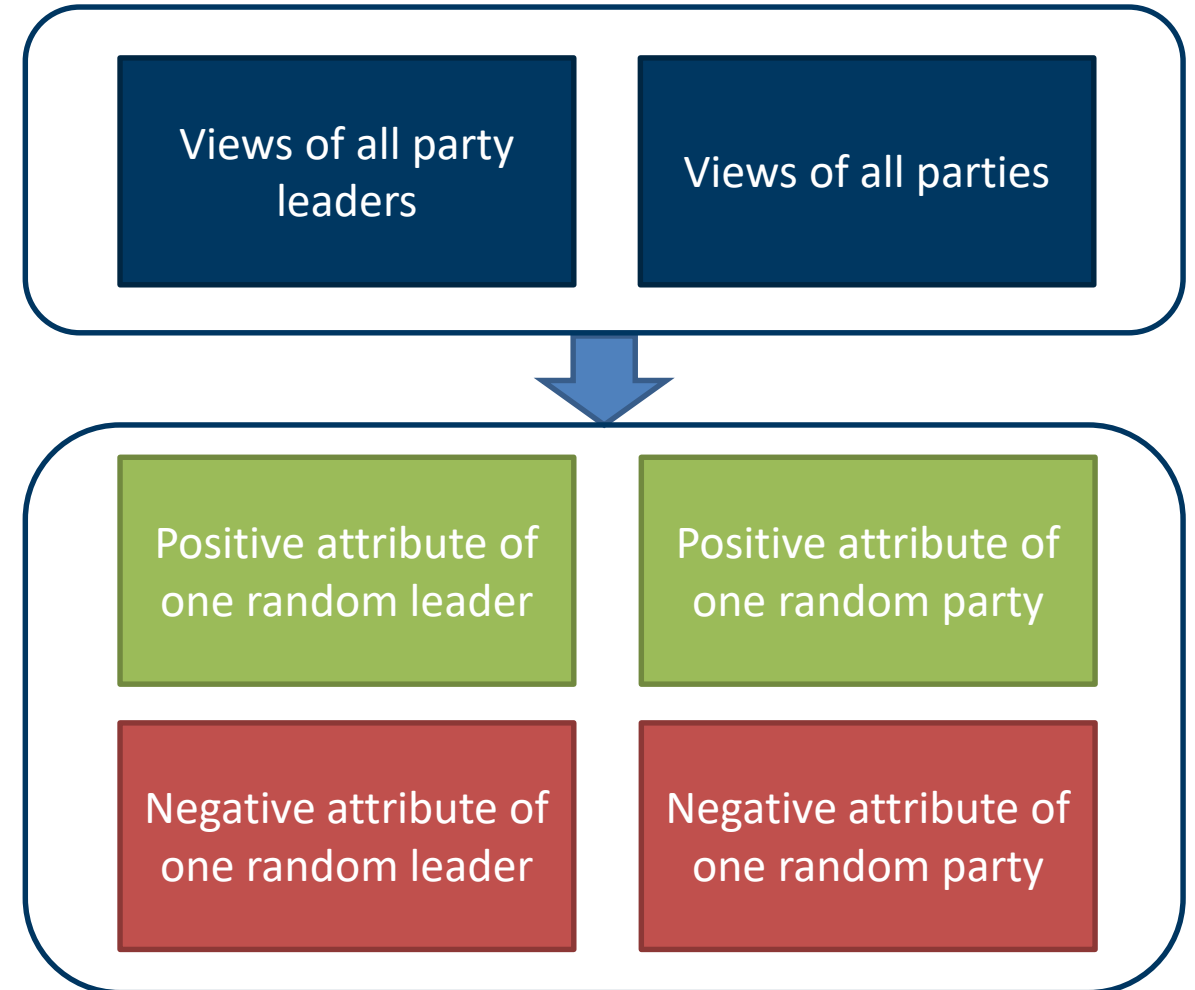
Views of all party leaders

Views of all parties

Positive attribute of one random leader

Positive attribute of one random party

Negative attribute of one random leader

Negative attribute of one random party